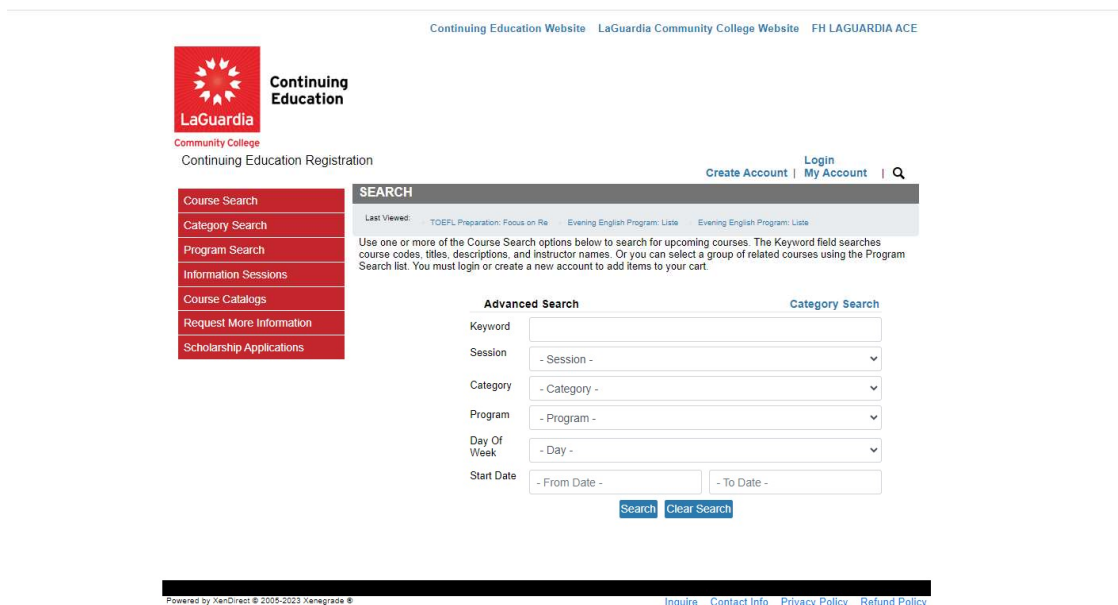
Continuing Education Website LaGuardia Community College Website FH LAGUARDIA ACE

LaGuardia Community College

Continuing Education

Continuing Education Registration

Login
Create Account | My Account |

Course Search
Category Search
Program Search
Information Sessions
Course Catalogs
Request More Information
Scholarship Applications

SEARCH

Last Viewed: TOEFL Preparation: Focus on Re Evening English Program: Liste Evening English Program: Liste

Use one or more of the Course Search options below to search for upcoming courses. The Keyword field searches course codes, titles, descriptions, and instructor names. Or you can select a group of related courses using the Program Search list. You must login or create a new account to add items to your cart.

Advanced Search Category Search

Keyword

Session - Session -

Category - Category -

Program - Program -

Day Of Week - Day -

Start Date - From Date - - To Date -

Search Clear Search

Powered by XenDirect © 2005-2023 Xenegrade ®

Inquire Contact Info Privacy Policy Refund Policy